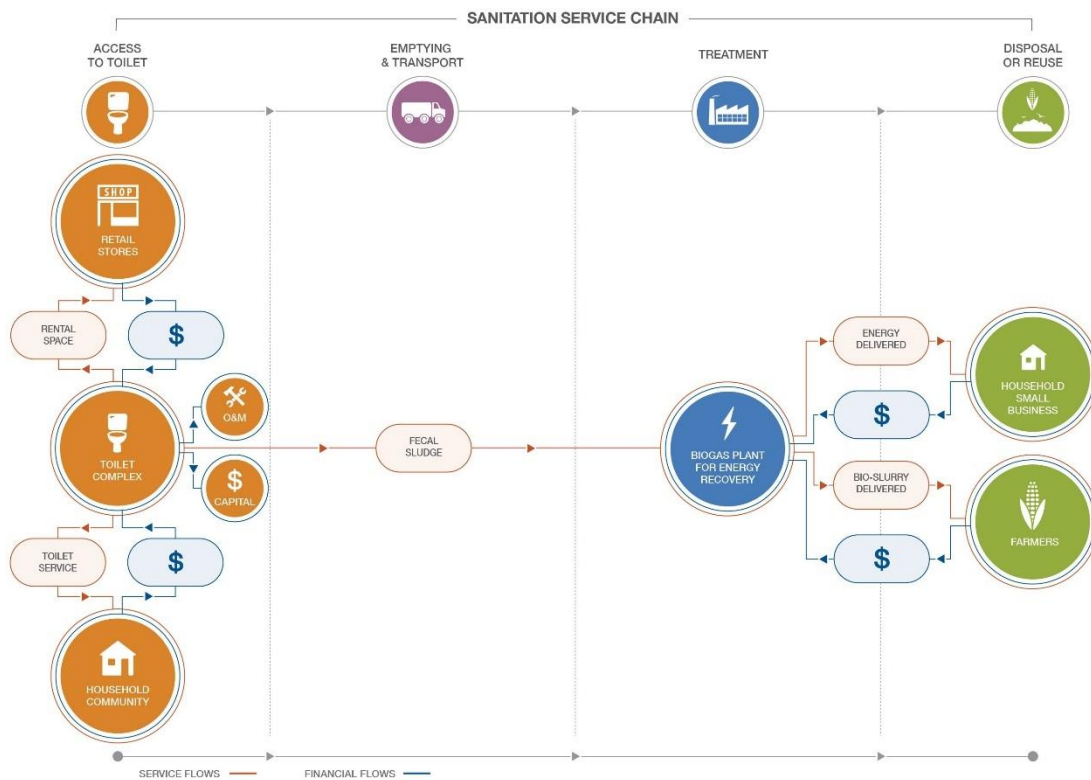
SANITATION SERVICE CHAIN

ACCESS TO TOILET

EMPTYING & TRANSPORT

TREATMENT

DISPOSAL OR REUSE

SHOP

RETAIL STORES

RENTAL SPACE

$

O&M

TOILET COMPLEX

$

CAPITAL

FECAL SLUDGE

TOILET SERVICE

$

HOUSEHOLD COMMUNITY

BIOGAS PLANT FOR ENERGY RECOVERY

ENERGY DELIVERED

$

HOUSEHOLD SMALL BUSINESS

BIO-SLURRY DELIVERED

$

FARMERS

SERVICE FLOWS

FINANCIAL FLOWS